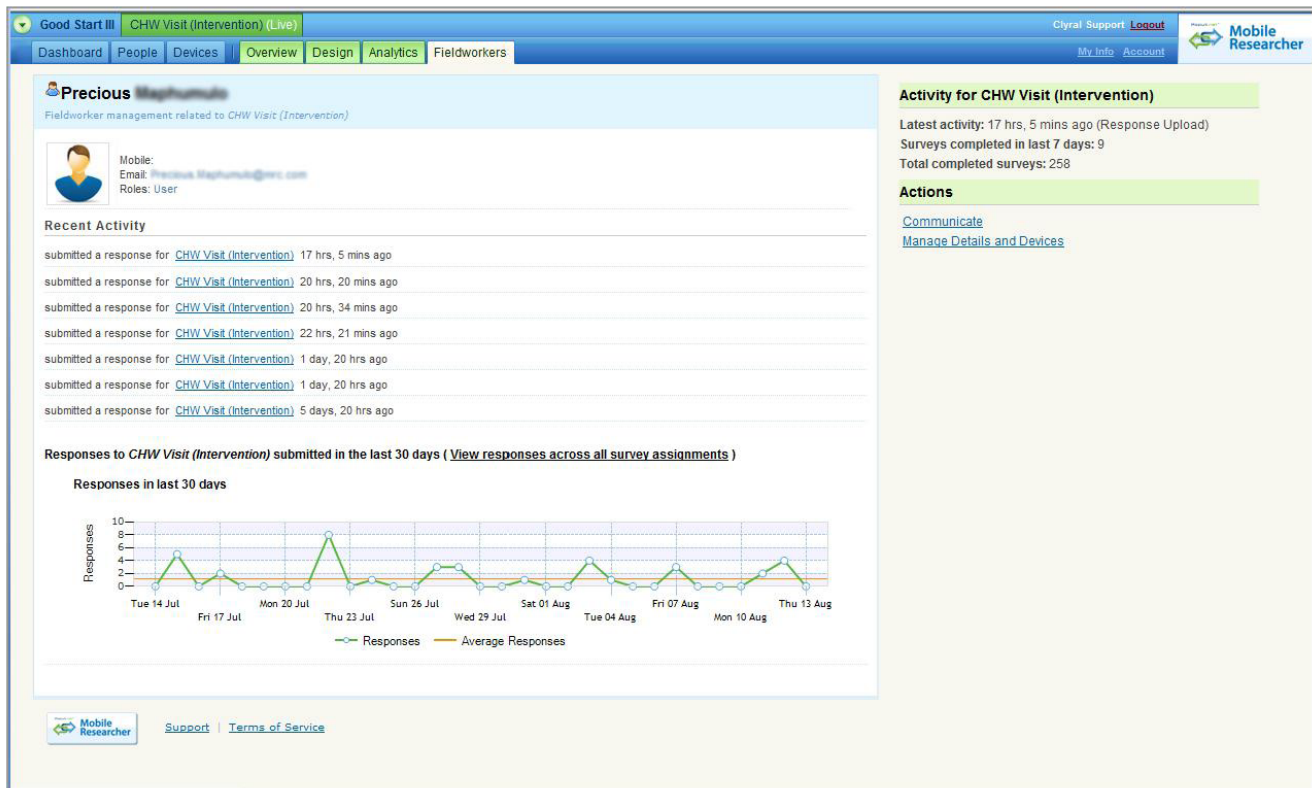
Good Start III | CHW Visit (Intervention) (Live)

Clyral Support Logout

My Info Account

Mobile Researcher

Dashboard | People | Devices | Overview | Design | Analytics | Fieldworkers

Precious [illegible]

Fieldworker management related to CHW Visit (Intervention)

Mobile:
Email: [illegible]
Roles: User

Recent Activity

submitted a response for CHW Visit (Intervention) 17 hrs, 5 mins ago

submitted a response for CHW Visit (Intervention) 20 hrs, 20 mins ago

submitted a response for CHW Visit (Intervention) 20 hrs, 34 mins ago

submitted a response for CHW Visit (Intervention) 22 hrs, 21 mins ago

submitted a response for CHW Visit (Intervention) 1 day, 20 hrs ago

submitted a response for CHW Visit (Intervention) 1 day, 20 hrs ago

submitted a response for CHW Visit (Intervention) 5 days, 20 hrs ago

Responses to CHW Visit (Intervention) submitted in the last 30 days ( View responses across all survey assignments )

Responses in last 30 days

Responses

10
8
6
4
2
0

Tue 14 Jul
Fri 17 Jul
Mon 20 Jul
Thu 23 Jul
Sun 26 Jul
Wed 29 Jul
Sat 01 Aug
Tue 04 Aug
Fri 07 Aug
Mon 10 Aug
Thu 13 Aug

Responses Average Responses

Activity for CHW Visit (Intervention)

Latest activity: 17 hrs, 5 mins ago (Response Upload)
Surveys completed in last 7 days: 9
Total completed surveys: 258

Actions

Communicate
Manage Details and Devices

Mobile Researcher

Support | Terms of Service